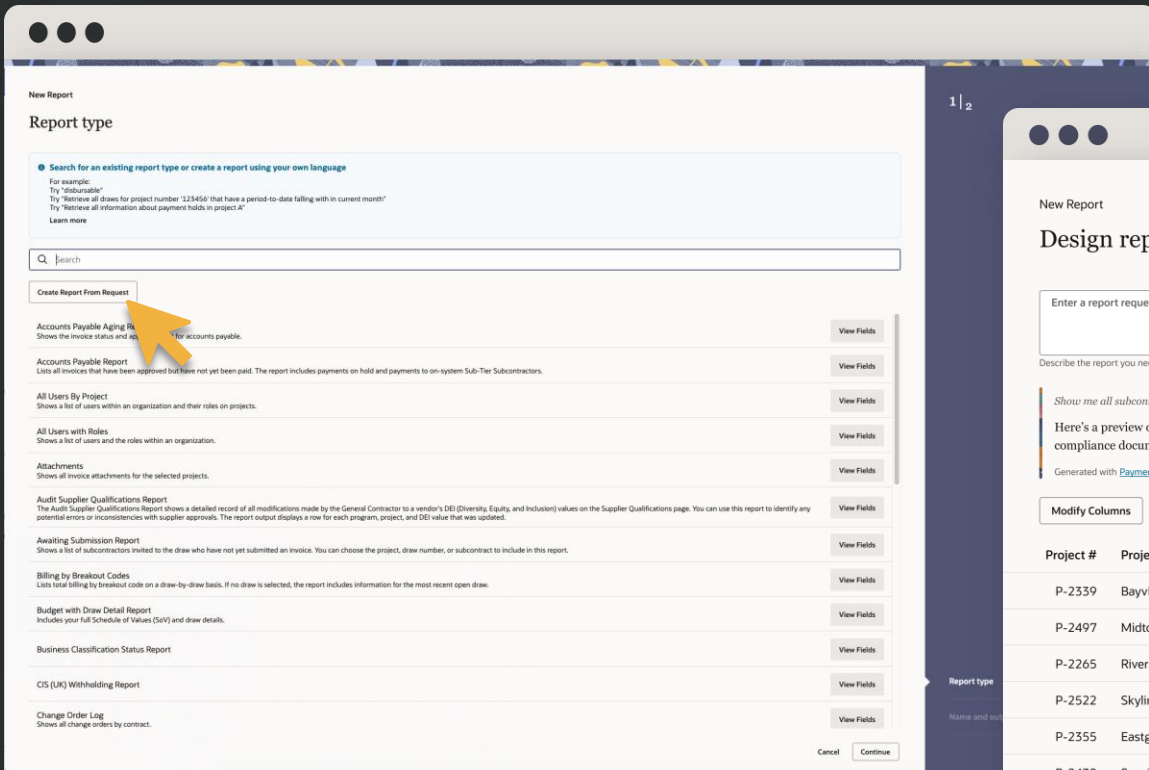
New Report

Report type

Search for an existing report type or create a report using your own language

For example:
Try "disbursable"
Try "Retrieve all draws for project number '123456' that have a period-to-date falling with in current month"
Try "Retrieve all information about payment holds in project A"
Learn more

Search

Create Report From Request

Accounts Payable Aging Re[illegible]
Shows the invoice status and ap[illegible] for accounts payable.
View Fields

Accounts Payable Report
Lists all invoices that have been approved but have not yet been paid. The report includes payments on hold and payments to on-system Sub-Tier Subcontractors.
View Fields

All Users By Project
Shows a list of users within an organization and their roles on projects.
View Fields

All Users with Roles
Shows a list of users and the roles within an organization.
View Fields

Attachments
Shows all invoice attachments for the selected projects.
View Fields

Audit Supplier Qualifications Report
The Audit Supplier Qualifications Report shows a detailed record of all modifications made by the General Contractor to a vendor's DEI (Diversity, Equity, and Inclusion) values on the Supplier Qualifications page. You can use this report to identify any potential errors or inconsistencies with supplier approvals. The report output displays a row for each program, project, and DEI value that was updated.
View Fields

Awaiting Submission Report
Shows a list of subcontractors invited to the draw who have not yet submitted an invoice. You can choose the project, draw number, or subcontract to include in this report.
View Fields

Billing by Breakout Codes
Lists total billing by breakout code on a draw-by-draw basis. If no draw is selected, the report includes information for the most recent open draw.
View Fields

Budget with Draw Detail Report
Includes your full Schedule of Values (SoV) and draw details.
View Fields

Business Classification Status Report
View Fields

CIS (UK) Withholding Report
View Fields

Change Order Log
Shows all change orders by contract.
View Fields

Cancel Continue

1 | 2

Report type
Name and out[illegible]

New Report

Design rep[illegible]

Enter a report reque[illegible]

Describe the report you ne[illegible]

Show me all subcon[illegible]

Here's a preview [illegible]
compliance docu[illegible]

Generated with Payme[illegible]

Modify Columns

| Project # | Proje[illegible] |
|---|---|
| P-2339 | Bayv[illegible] |
| P-2497 | Midt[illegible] |
| P-2265 | River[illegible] |
| P-2522 | Skyli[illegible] |
| P-2355 | Eastg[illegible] |